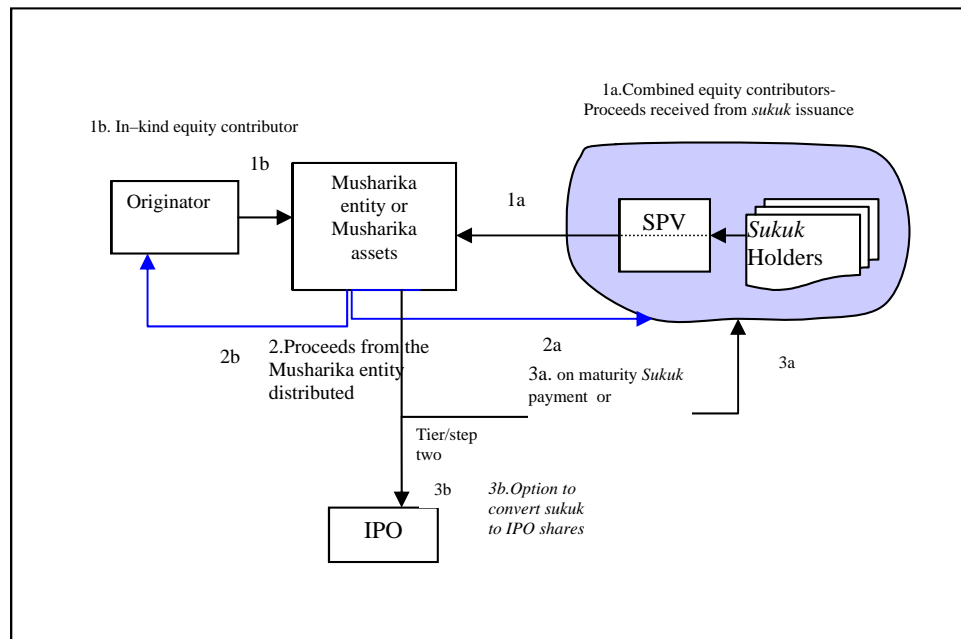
1a.Combined equity contributors-
Proceeds received from *sukuk* issuance

1b. In–kind equity contributor

1b

Originator

Musharika entity or Musharika assets

1a

SPV

*Sukuk* Holders

2b

2.Proceeds from the Musharika entity distributed

2a

3a. on maturity *Sukuk* payment or

3a

Tier/step two

3b

*3b.Option to convert sukuk to IPO shares*

IPO